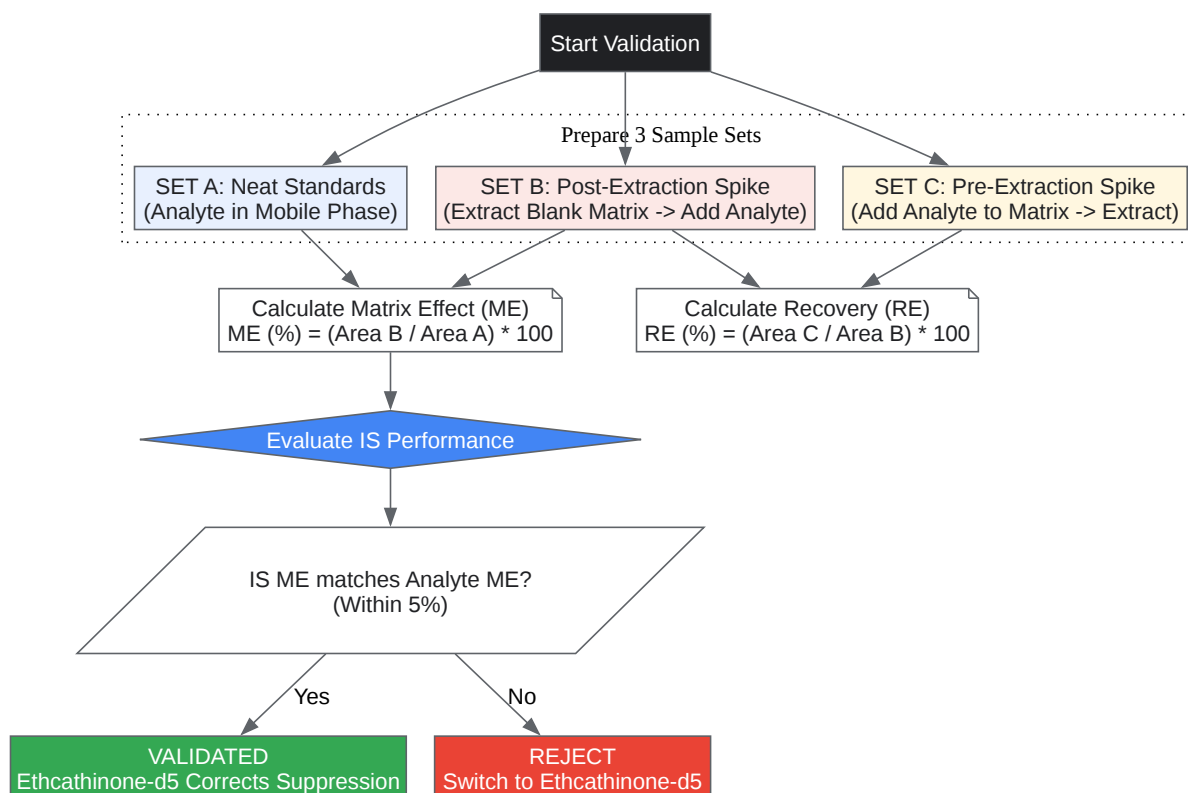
Start Validation

Prepare 3 Sample Sets

SET A: Neat Standards
(Analyte in Mobile Phase)

SET B: Post-Extraction Spike
(Extract Blank Matrix -> Add Analyte)

SET C: Pre-Extraction Spike
(Add Analyte to Matrix -> Extract)

Calculate Matrix Effect (ME)
ME (%) = (Area B / Area A) * 100

Calculate Recovery (RE)
RE (%) = (Area C / Area B) * 100

Evaluate IS Performance

IS ME matches Analyte ME?
(Within 5%)

Yes

No

VALIDATED
Ethcathinone-d5 Corrects Suppression

REJECT
Switch to Ethcathinone-d5